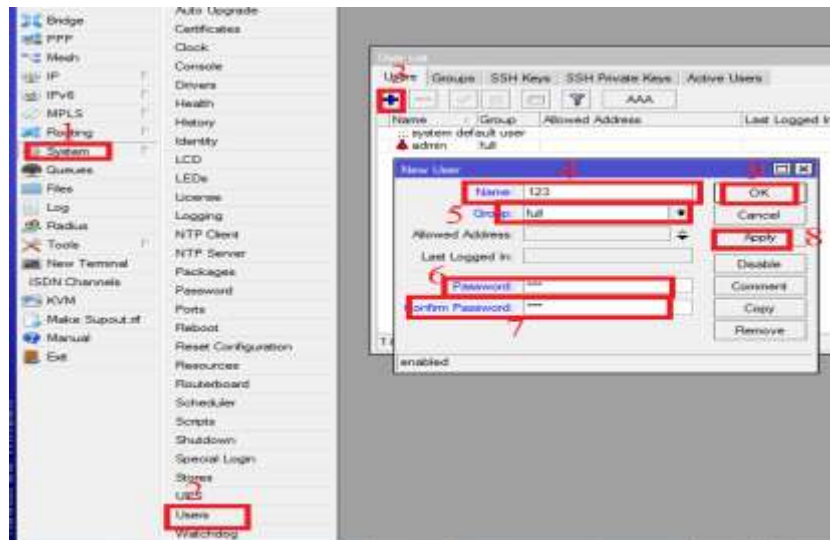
Bridge
PPP
Mesh
IP
IPv6
MPLS
Routing
1
System
Queues
Files
Log
Radius
Tools
New Terminal
ISDN Channels
KVM
Make Supout.rif
Manual
Exit

Auto Upgrade
Certificates
Clock
Console
Drivers
Health
History
Identity
LCD
LEDs
License
Logging
NTP Client
NTP Server
Packages
Password
Ports
Reboot
Reset Configuration
Resources
Routerboard
Scheduler
Scripts
Shutdown
Special Login
Stores
UPS
2
Users
Watchdog

User List
Users Groups SSH Keys SSH Private Keys Active Users
3
AAA

| Name | Group | Allowed Address | Last Logged In |
|---|---|---|---|
| ;;; system default user | | | |
| admin | full | | |

New User
4
Name: 123
5
Group: full
Allowed Address:
Last Logged In:
6
Password: ***
Confirm Password: ***
7
9
OK
Cancel
Apply
8
Disable
Comment
Copy
Remove
enabled